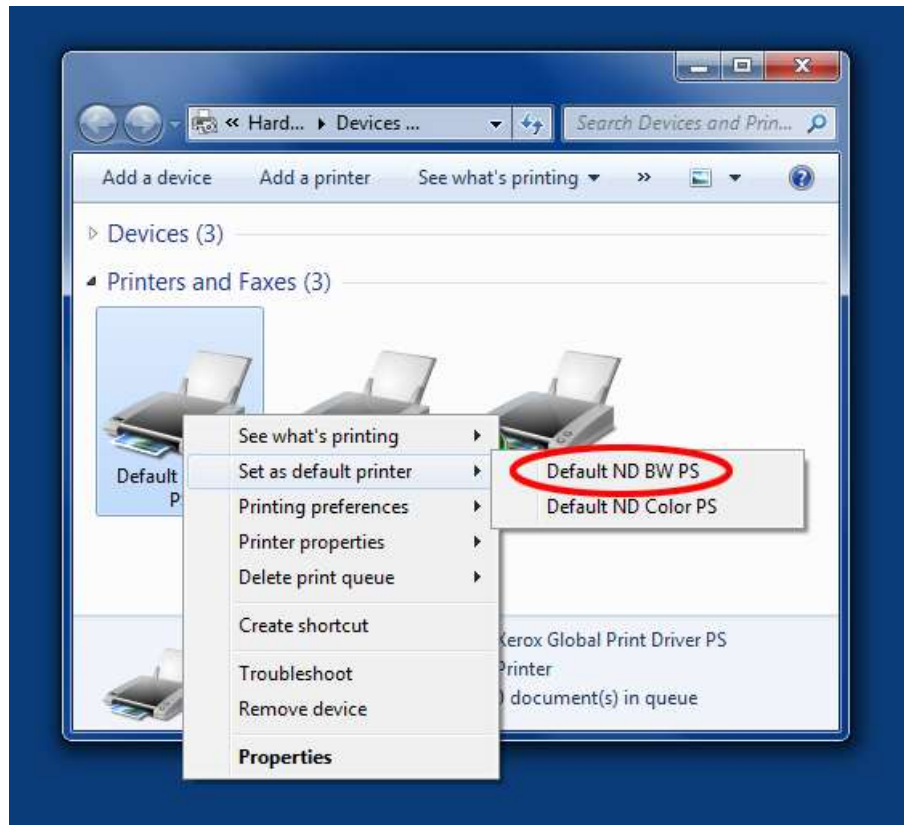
« Hard... ▸ Devices ...

Search Devices and Prin...

Add a device Add a printer See what's printing ▾ »

▹ Devices (3)

◢ Printers and Faxes (3)

Default
P

See what's printing
Set as default printer
Printing preferences
Printer properties
Delete print queue
Create shortcut
Troubleshoot
Remove device
Properties

Default ND BW PS
Default ND Color PS

Xerox Global Print Driver PS
Printer
0 document(s) in queue